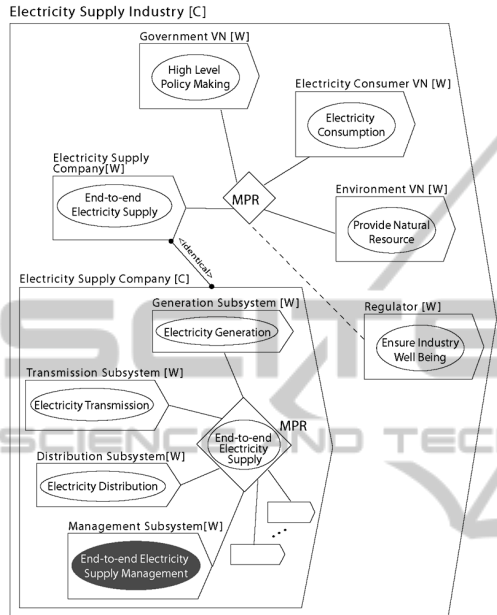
Electricity Supply Industry [C]

Government VN [W]

High Level Policy Making

Electricity Consumer VN [W]

Electricity Consumption

Electricity Supply Company[W]

End-to-end Electricity Supply

MPR

Environment VN [W]

Provide Natural Resource

<identical>

Electricity Supply Company [C]

Generation Subsystem [W]

Electricity Generation

Regulator [W]

Ensure Industry Well Being

Transmission Subsystem [W]

Electricity Transmission

MPR

End-to-end Electricity Supply

Distribution Subsystem[W]

Electricity Distribution

Management Subsystem[W]

End-to-end Electricity Supply Management

SCIENCE AND TEC